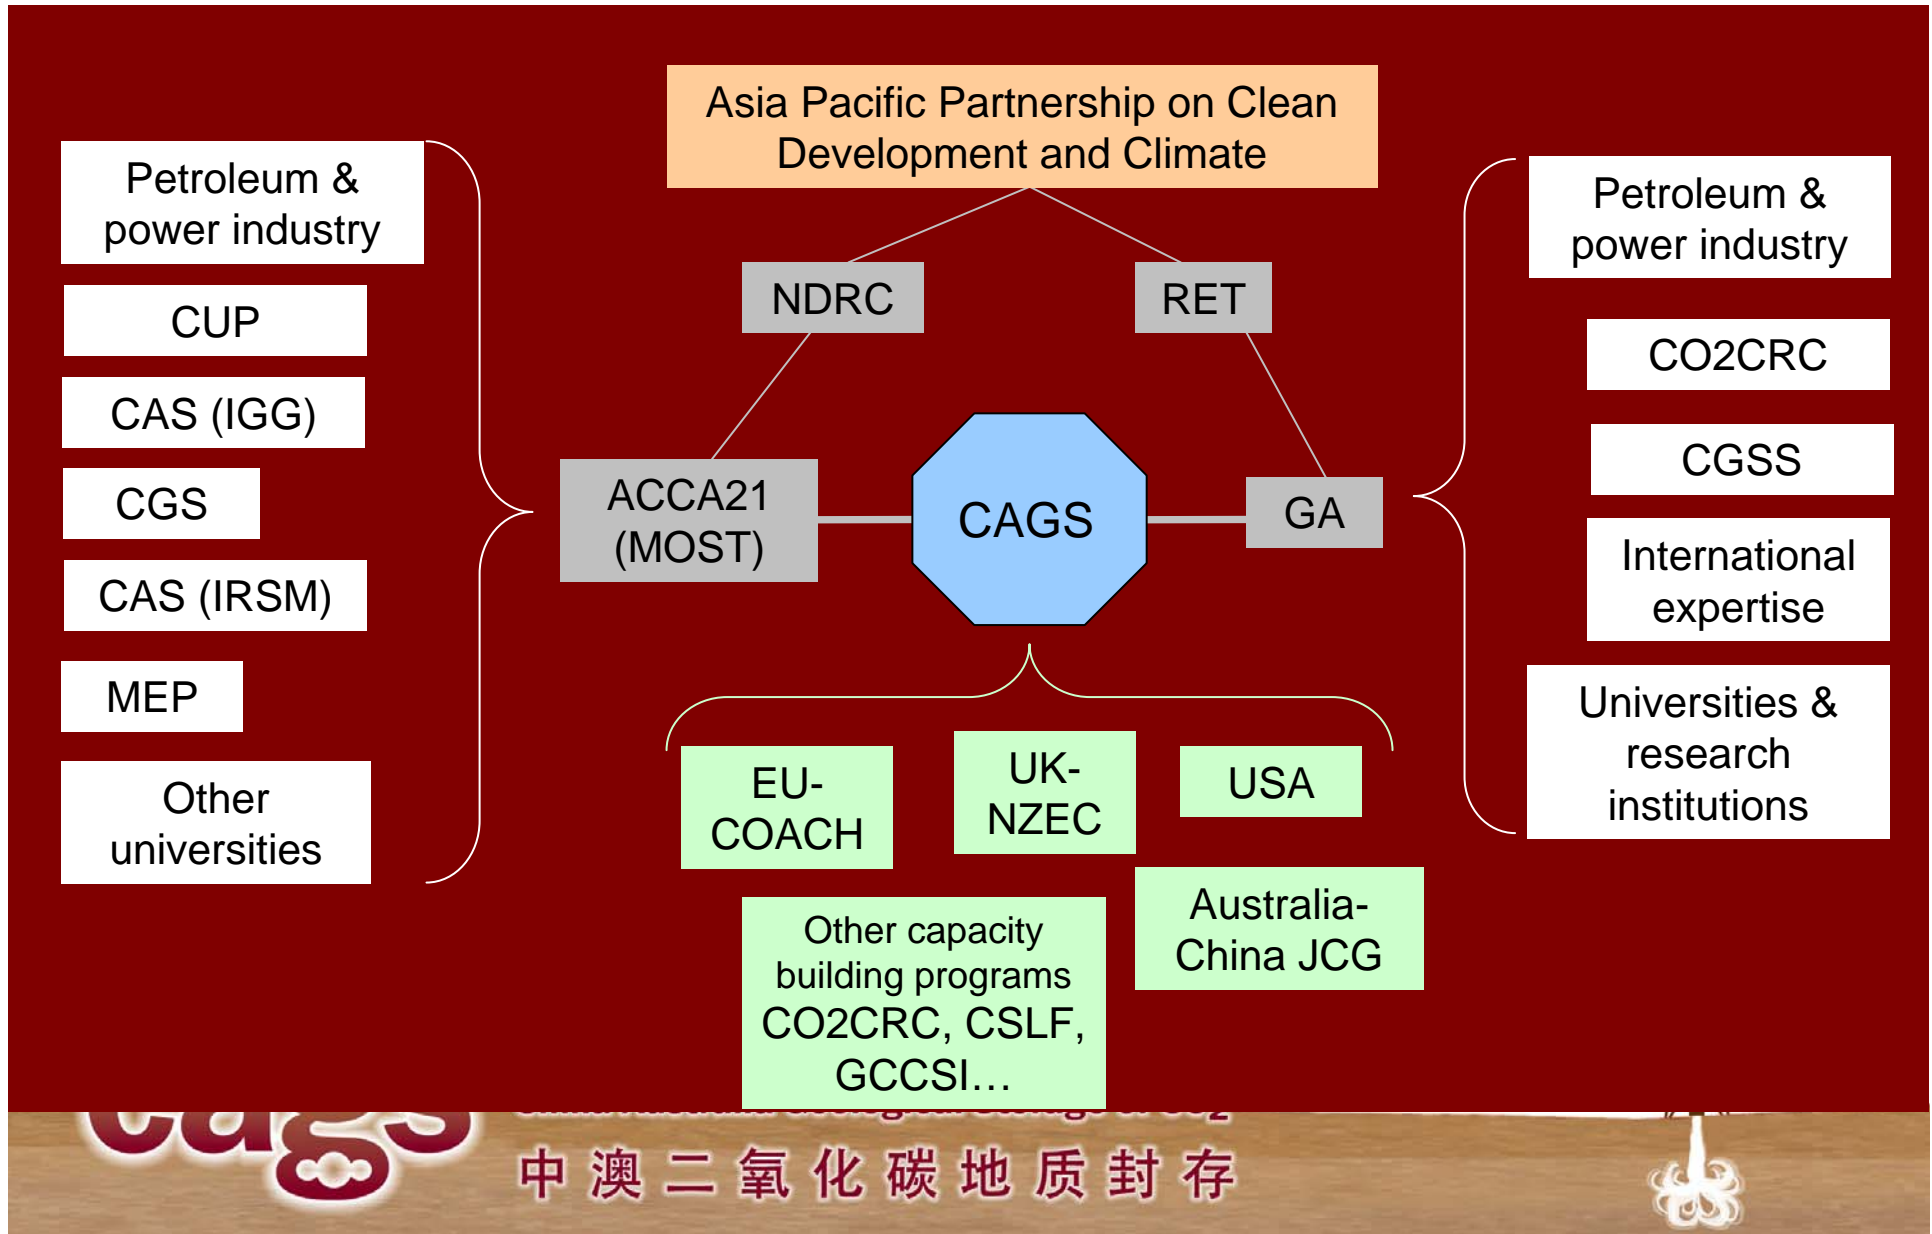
Asia Pacific Partnership on Clean Development and Climate

Petroleum & power industry

CUP

CAS (IGG)

CGS

CAS (IRSM)

MEP

Other universities

NDRC

RET

ACCA21 (MOST)

CAGS

GA

Petroleum & power industry

CO2CRC

CGSS

International expertise

Universities & research institutions

EU-COACH

UK-NZEC

USA

Australia-China JCG

Other capacity building programs CO2CRC, CSLF, GCCSI…

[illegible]

中 澳 二 氧 化 碳 地 质 封 存